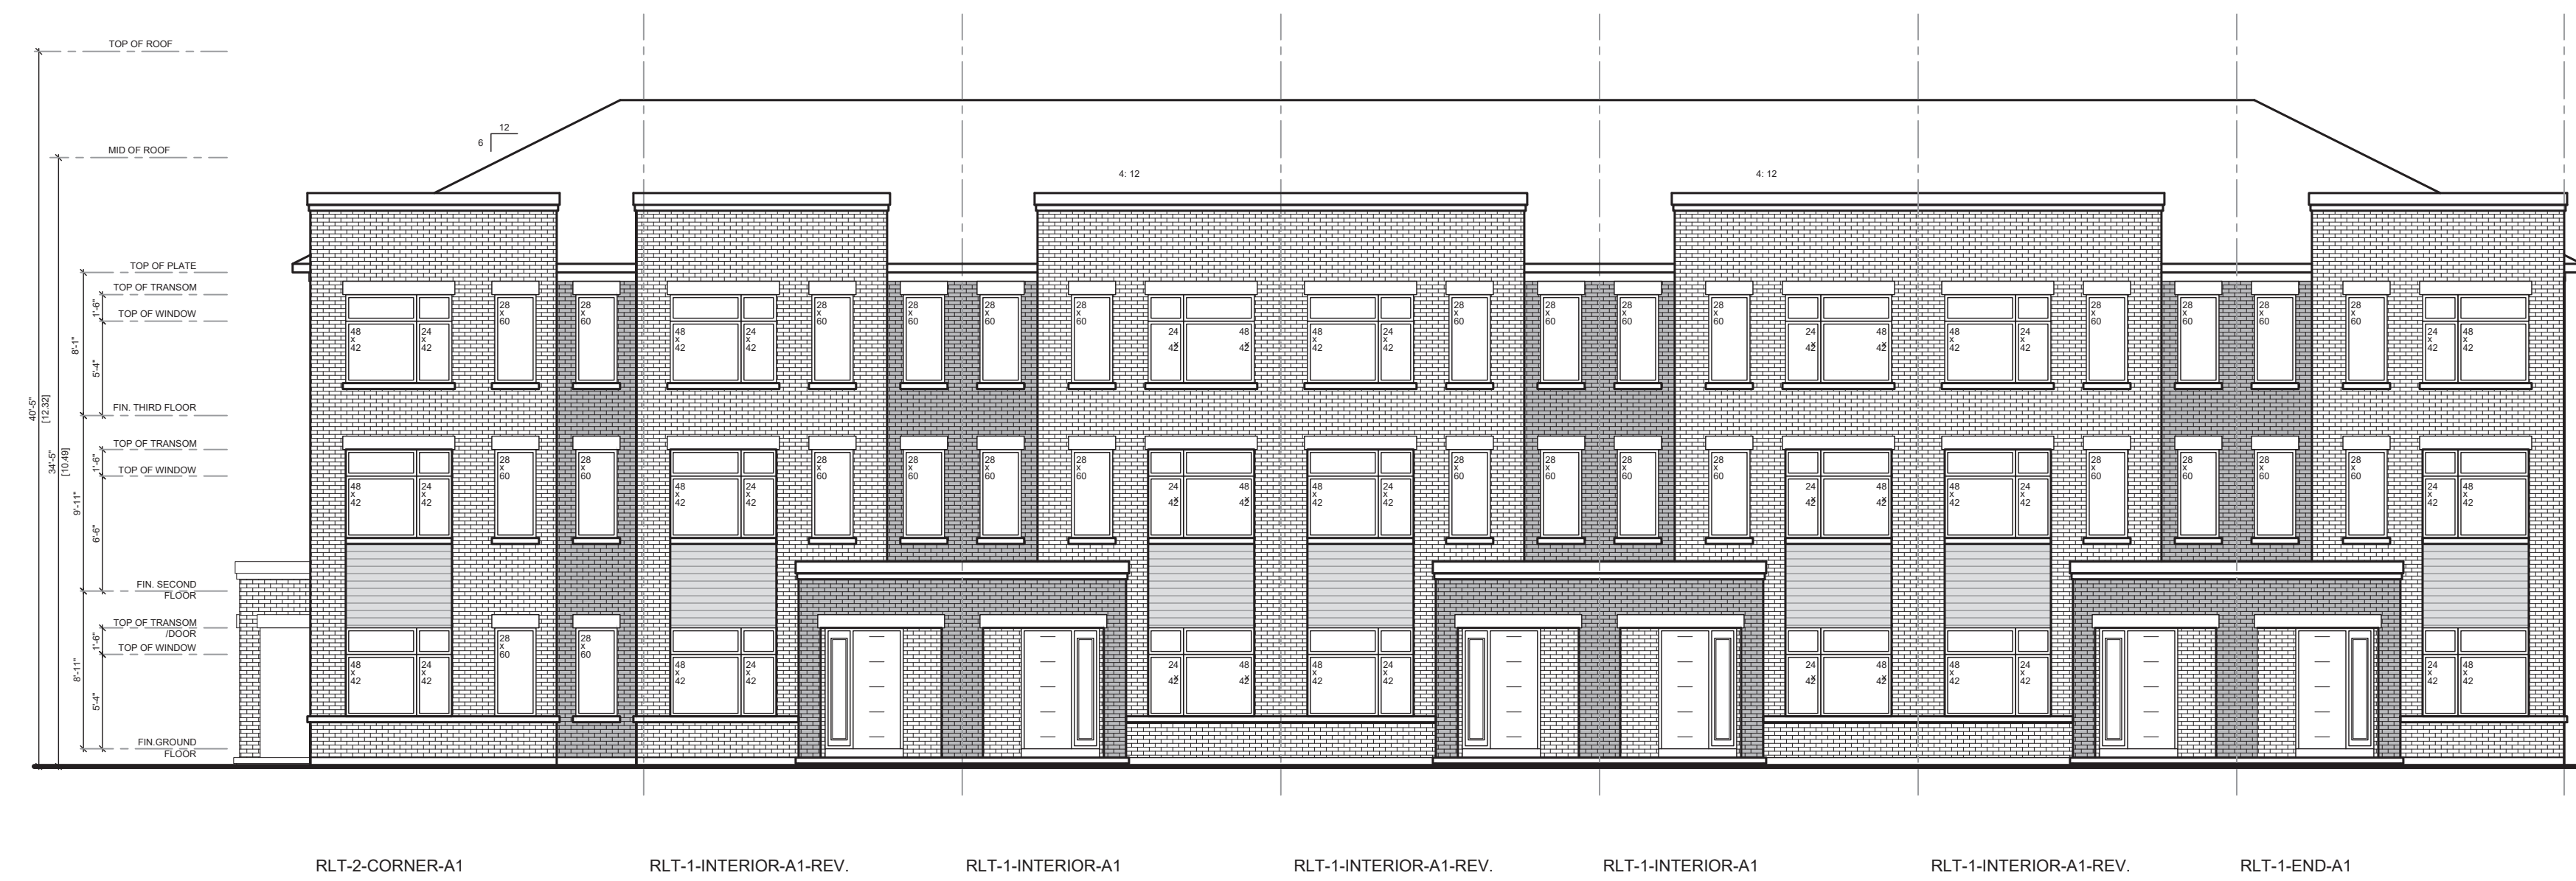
TOP OF ROOF
MID OF ROOF
6
12
4: 12
4: 12
TOP OF PLATE
TOP OF TRANSOM
TOP OF WINDOW
FIN. THIRD FLOOR
TOP OF TRANSOM
TOP OF WINDOW
FIN. SECOND FLOOR
TOP OF TRANSOM /DOOR
TOP OF WINDOW
FIN.GROUND FLOOR
40'-5" [12.32]
34'-5" [10.49]
8'-1"
1'-6"
5'-4"
9'-11"
1'-6"
6'-6"
8'-11"
1'-6"
5'-4"
48 x 42
24 x 42
28 x 60
RLT-2-CORNER-A1
RLT-1-INTERIOR-A1-REV.
RLT-1-INTERIOR-A1
RLT-1-INTERIOR-A1-REV.
RLT-1-INTERIOR-A1
RLT-1-INTERIOR-A1-REV.
RLT-1-END-A1